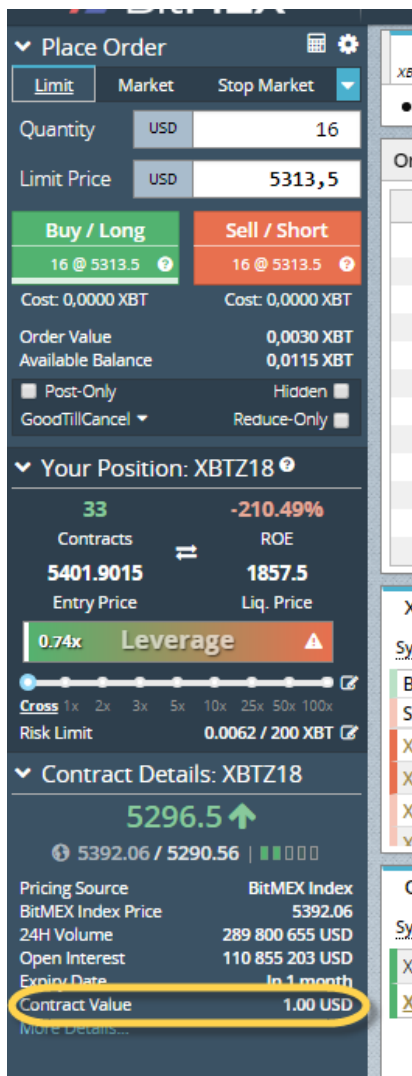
BitMEX

Place Order

Limit | Market | Stop Market

Quantity USD 16

Limit Price USD 5313,5

Buy / Long
16 @ 5313.5

Sell / Short
16 @ 5313.5

Cost: 0,0000 XBT
Cost: 0,0000 XBT

Order Value 0,0030 XBT
Available Balance 0,0115 XBT

Post-Only
Hidden
GoodTillCancel
Reduce-Only

Your Position: XBTZ18

33
Contracts

-210.49%
ROE

5401.9015
Entry Price

1857.5
Liq. Price

0.74x Leverage

Cross 1x 2x 3x 5x 10x 25x 50x 100x

Risk Limit 0.0062 / 200 XBT

Contract Details: XBTZ18

5296.5

5392.06 / 5290.56

Pricing Source BitMEX Index
BitMEX Index Price 5392.06
24H Volume 289 800 655 USD
Open Interest 110 855 203 USD
Expiry Date In 1 month
Contract Value 1.00 USD
More Details...

XB
Or
X
Sy
B
S
X
X
X
X
C
Sy
X
X